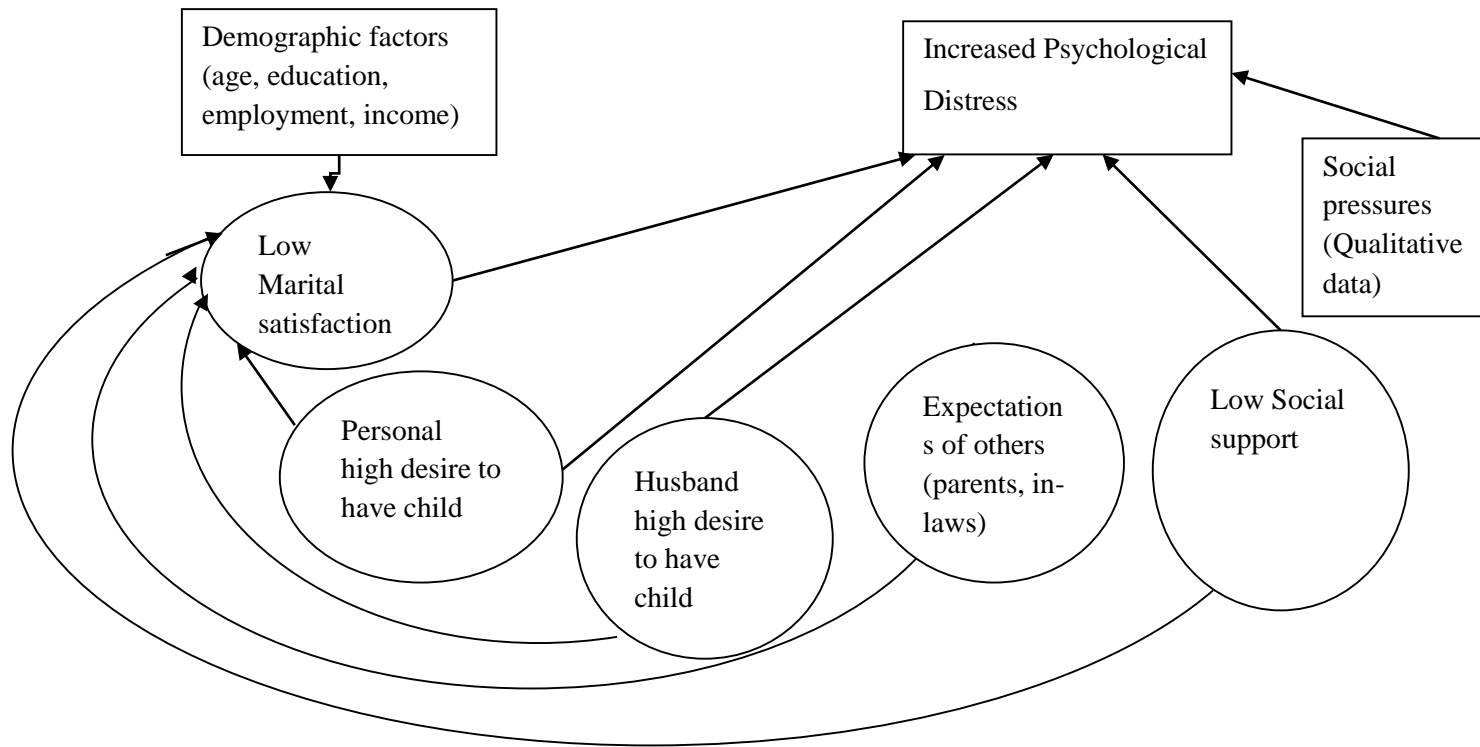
Demographic factors (age, education, employment, income)

Increased Psychological Distress

Social pressures (Qualitative data)

Low Marital satisfaction

Personal high desire to have child

Husband high desire to have child

Expectations of others (parents, in-laws)

Low Social support